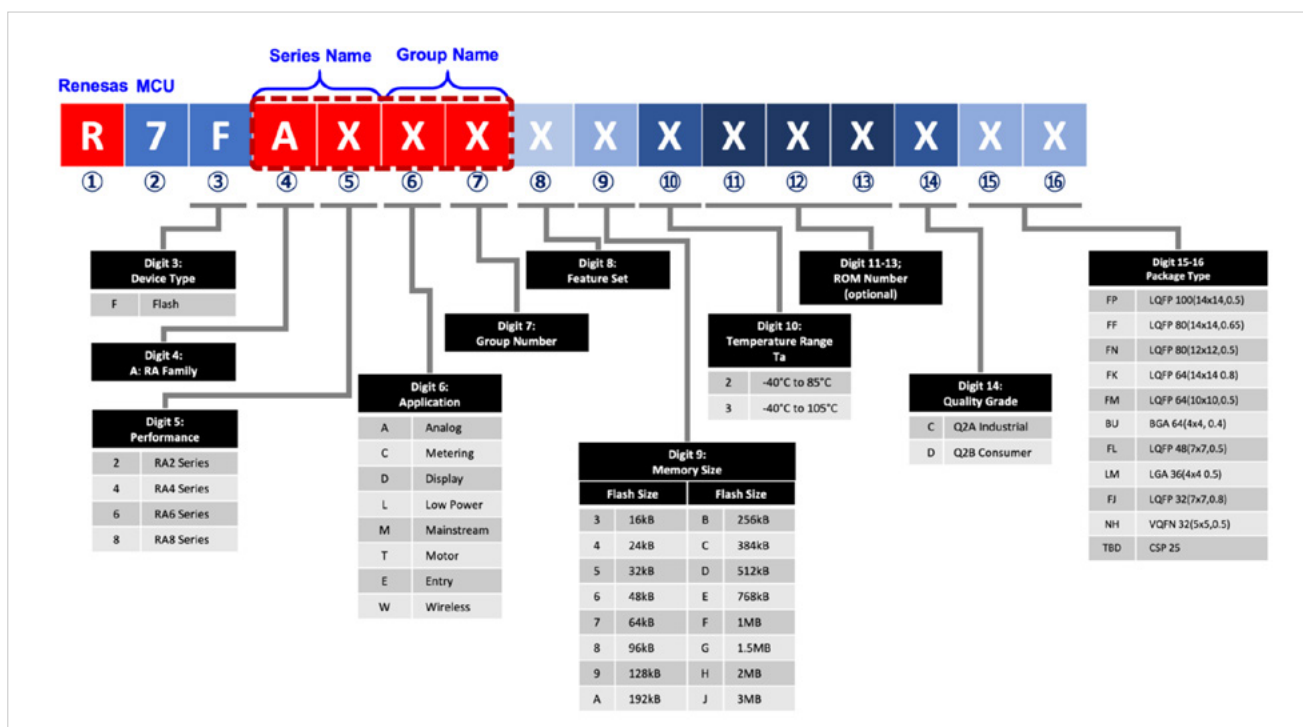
Series Name Group Name

Renesas MCU

R 7 F A X X X X X X X X X X X X X

① ② ③ ④ ⑤ ⑥ ⑦ ⑧ ⑨ ⑩ ⑪ ⑫ ⑬ ⑭ ⑮ ⑯

Digit 3:
Device Type

| F | Flash |
|---|---|

Digit 4:
A: RA Family

Digit 5:
Performance

| 2 | RA2 Series |
|---|---|
| 4 | RA4 Series |
| 6 | RA6 Series |
| 8 | RA8 Series |

Digit 6:
Application

| A | Analog |
|---|---|
| C | Metering |
| D | Display |
| L | Low Power |
| M | Mainstream |
| T | Motor |
| E | Entry |
| W | Wireless |

Digit 7:
Group Number

Digit 8:
Feature Set

Digit 9:
Memory Size

| Flash Size | | Flash Size | |
|---|---|---|---|
| 3 | 16kB | B | 256kB |
| 4 | 24kB | C | 384kB |
| 5 | 32kB | D | 512kB |
| 6 | 48kB | E | 768kB |
| 7 | 64kB | F | 1MB |
| 8 | 96kB | G | 1.5MB |
| 9 | 128kB | H | 2MB |
| A | 192kB | J | 3MB |

Digit 10:
Temperature Range
Ta

| 2 | -40°C to 85°C |
|---|---|
| 3 | -40°C to 105°C |

Digit 11-13;
ROM Number
(optional)

Digit 14:
Quality Grade

| C | Q2A Industrial |
|---|---|
| D | Q2B Consumer |

Digit 15-16
Package Type

| FP | LQFP 100(14x14,0.5) |
|---|---|
| FF | LQFP 80(14x14,0.65) |
| FN | LQFP 80(12x12,0.5) |
| FK | LQFP 64(14x14 0.8) |
| FM | LQFP 64(10x10,0.5) |
| BU | BGA 64(4x4, 0.4) |
| FL | LQFP 48(7x7,0.5) |
| LM | LGA 36(4x4 0.5) |
| FJ | LQFP 32(7x7,0.8) |
| NH | VQFN 32(5x5,0.5) |
| TBD | CSP 25 |